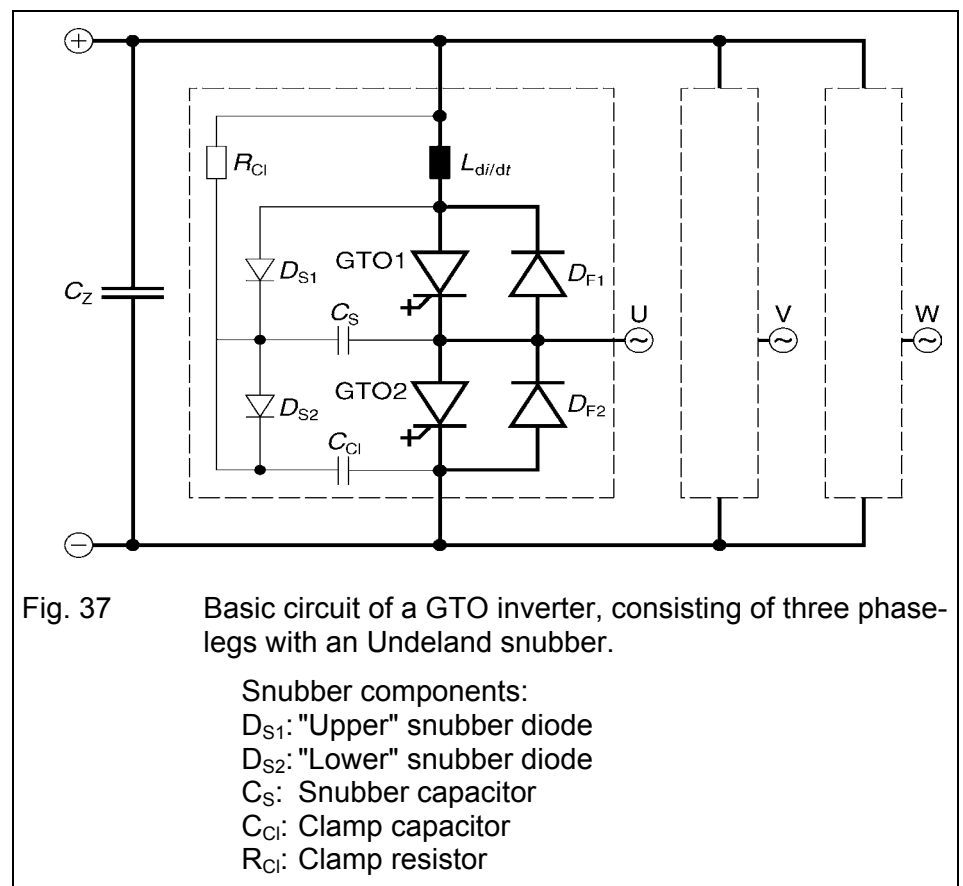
$R_{Cl}$
$L_{di/dt}$
$D_{S1}$
GTO1
$D_{F1}$
$C_Z$
$C_S$
U
V
W
$D_{S2}$
GTO2
$D_{F2}$
$C_{Cl}$

Fig. 37 Basic circuit of a GTO inverter, consisting of three phaselegs with an Undeland snubber.

Snubber components:
$D_{S1}$: "Upper" snubber diode
$D_{S2}$: "Lower" snubber diode
$C_S$: Snubber capacitor
$C_{Cl}$: Clamp capacitor
$R_{Cl}$: Clamp resistor